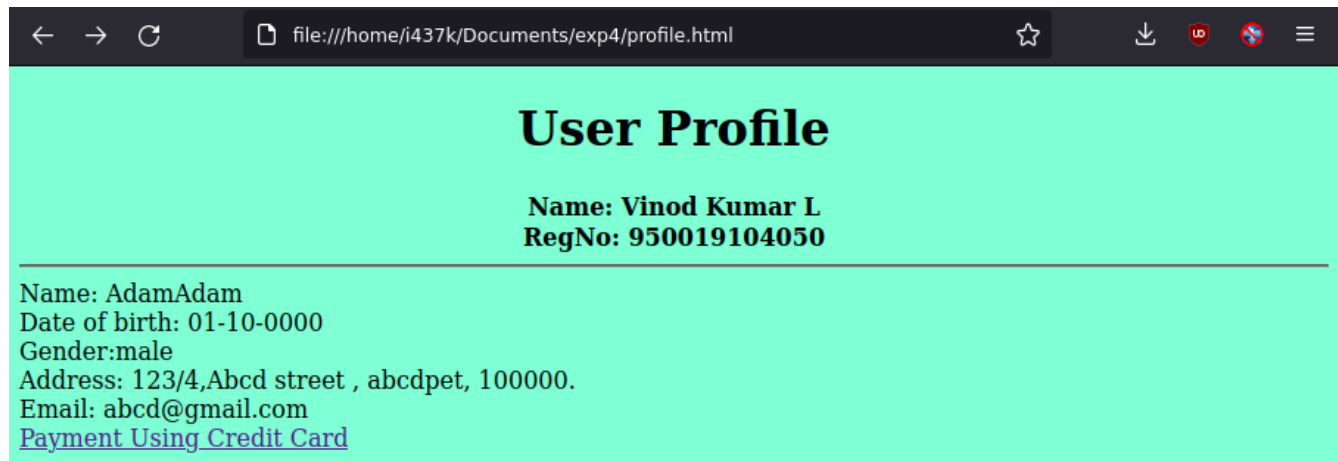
file:///home/i437k/Documents/exp4/profile.html

User Profile

Name: Vinod Kumar L
RegNo: 950019104050

Name: AdamAdam
Date of birth: 01-10-0000
Gender:male
Address: 123/4,Abcd street , abcdpet, 100000.
Email: abcd@gmail.com
Payment Using Credit Card